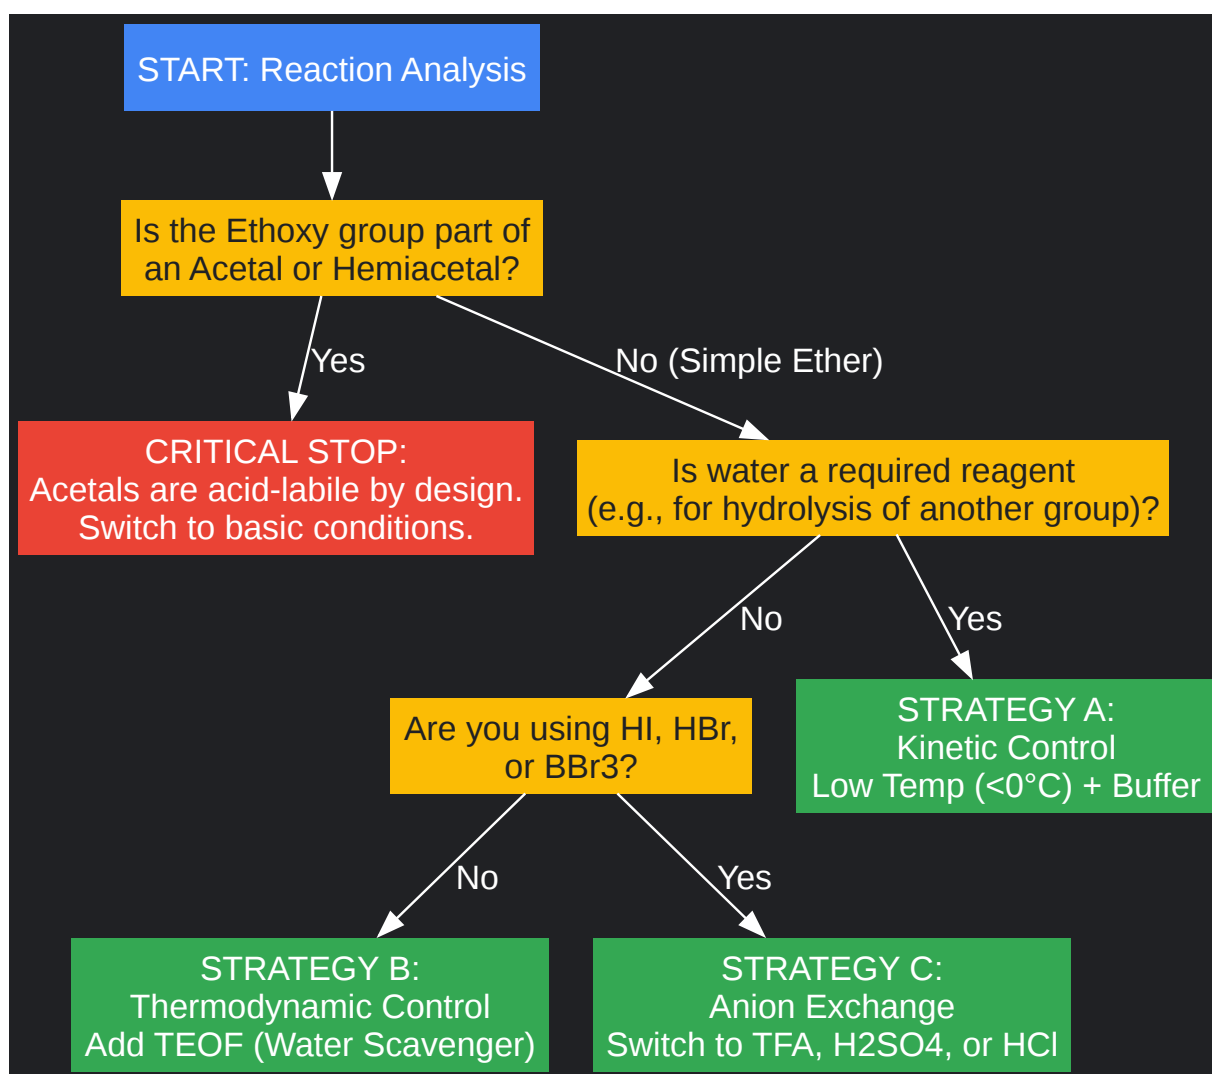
START: Reaction Analysis

Is the Ethoxy group part of an Acetal or Hemiacetal?

Yes

No (Simple Ether)

CRITICAL STOP:
Acetals are acid-labile by design.
Switch to basic conditions.

Is water a required reagent (e.g., for hydrolysis of another group)?

No

Yes

Are you using HI, HBr, or BBr3?

STRATEGY A:
Kinetic Control
Low Temp (<0°C) + Buffer

No

Yes

STRATEGY B:
Thermodynamic Control
Add TEOF (Water Scavenger)

STRATEGY C:
Anion Exchange
Switch to TFA, H2SO4, or HCl